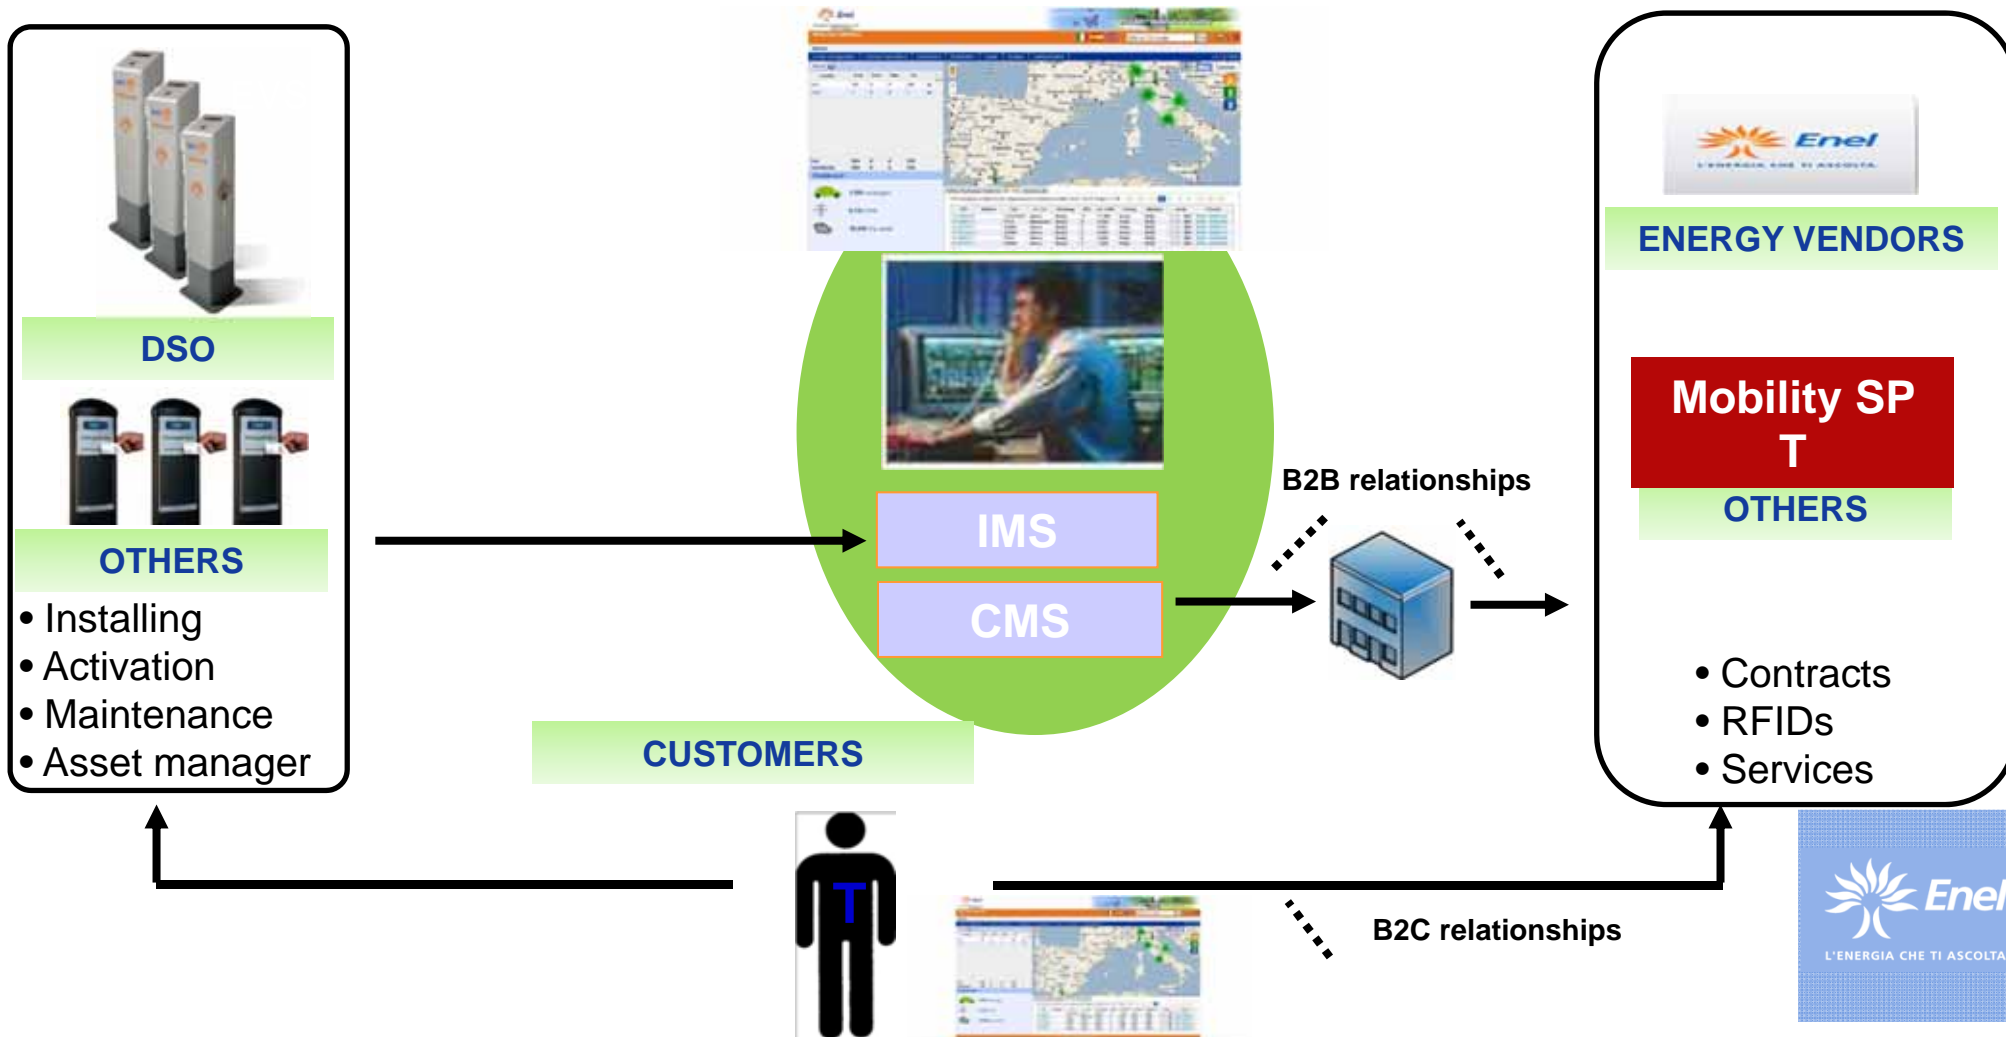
DSO

OTHERS

• Installing
• Activation
• Maintenance
• Asset manager

IMS

CMS

CUSTOMERS

B2B relationships

Enel
L'ENERGIA CHE TI ASCOLTA

ENERGY VENDORS

Mobility SP
T

OTHERS

• Contracts
• RFIDs
• Services

T

B2C relationships

Enel
L'ENERGIA CHE TI ASCOLTA